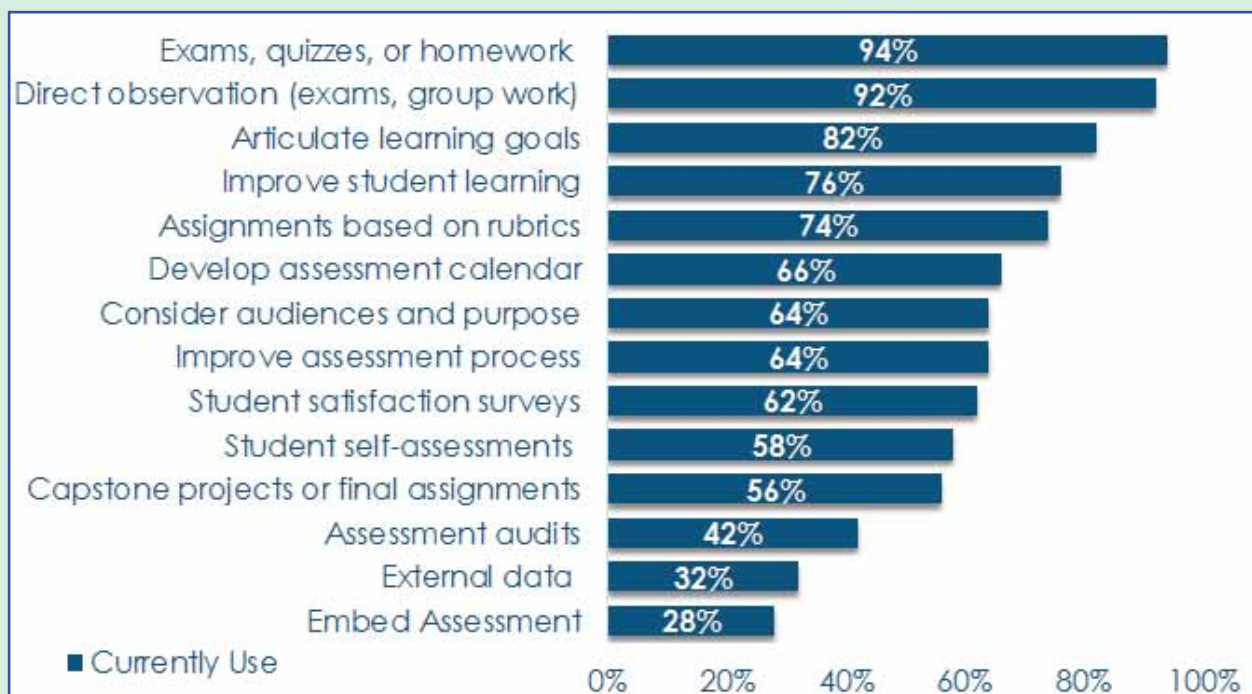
Exams, quizzes, or homework 94%
Direct observation (exams, group work) 92%
Articulate learning goals 82%
Improve student learning 76%
Assignments based on rubrics 74%
Develop assessment calendar 66%
Consider audiences and purpose 64%
Improve assessment process 64%
Student satisfaction surveys 62%
Student self-assessments 58%
Capstone projects or final assignments 56%
Assessment audits 42%
External data 32%
Embed Assessment 28%

Currently Use

0% 20% 40% 60% 80% 100%